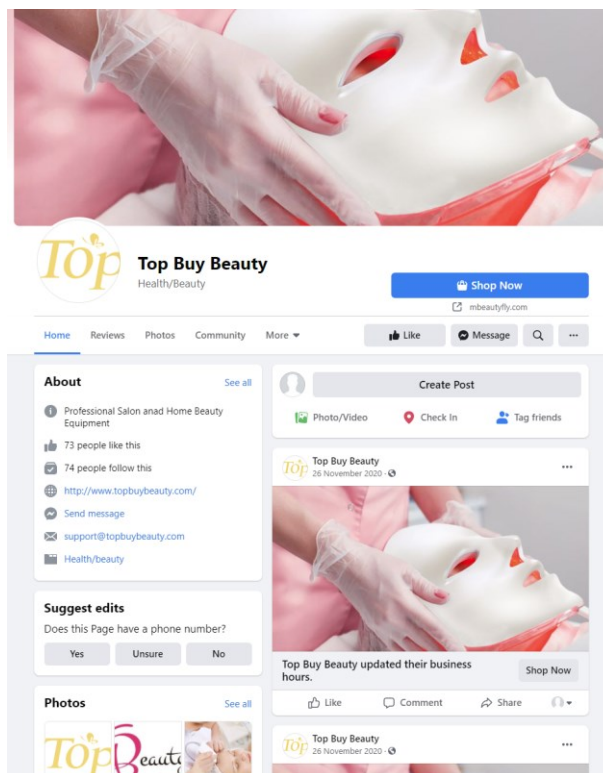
Top

Top Buy Beauty
Health/Beauty

Shop Now
mbeautyfly.com

Home Reviews Photos Community More

Like Message ...

About
See all
Professional Salon anad Home Beauty Equipment
73 people like this
74 people follow this
http://www.topbuybeauty.com/
Send message
support@topbuybeauty.com
Health/beauty

Suggest edits
Does this Page have a phone number?
Yes Unsure No

Photos
See all
Top
Beauty

Create Post
Photo/Video Check In Tag friends

Top
Top Buy Beauty
26 November 2020 ·
...

Top Buy Beauty updated their business hours.
Shop Now

Like Comment Share

Top
Top Buy Beauty
26 November 2020 ·
...